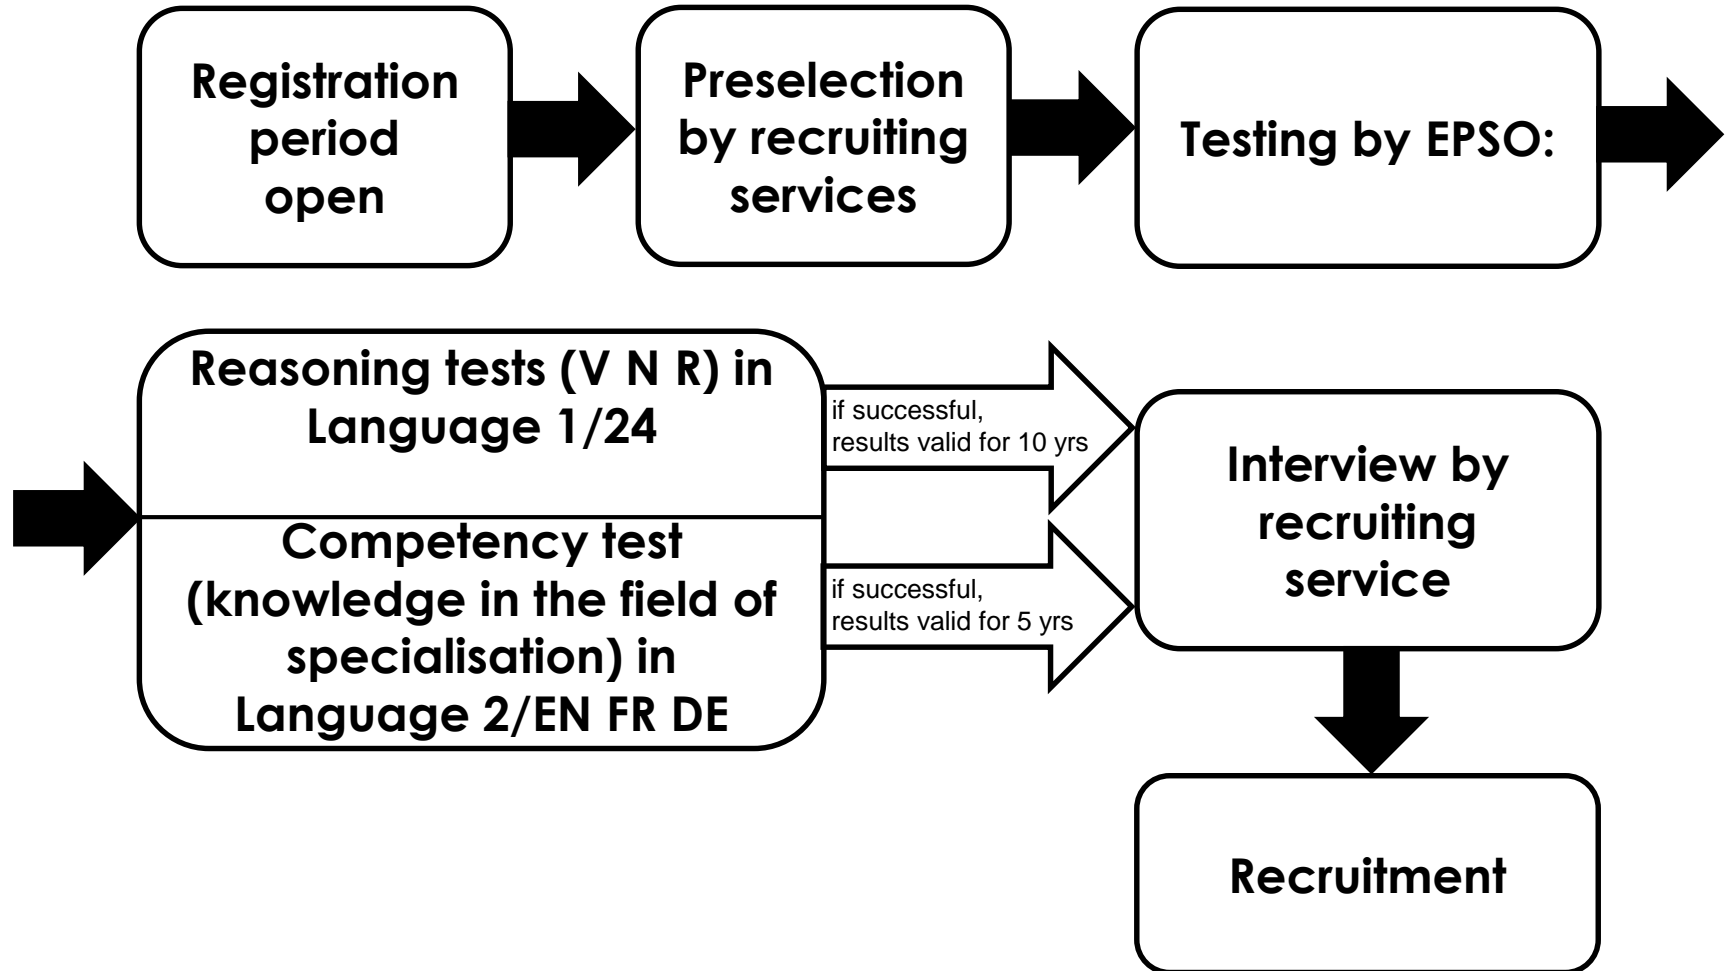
Registration period open

Preselection by recruiting services

Testing by EPSO:

Reasoning tests (V N R) in Language 1/24

if successful, results valid for 10 yrs

Competency test (knowledge in the field of specialisation) in Language 2/EN FR DE

if successful, results valid for 5 yrs

Interview by recruiting service

Recruitment